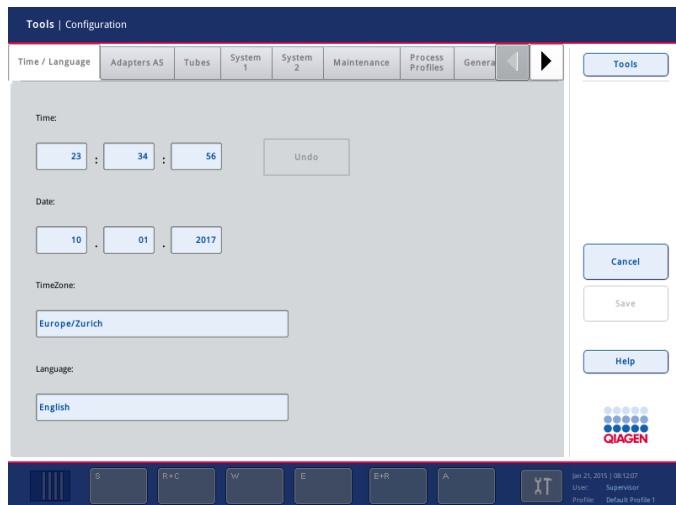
Tools | Configuration

Time / Language | Adapters AS | Tubes | System 1 | System 2 | Maintenance | Process Profiles | Genera

Tools

Time:

23 : 34 : 56

Undo

Date:

10 . 01 . 2017

TimeZone:

Europe/Zurich

Language:

English

Cancel

Save

Help

QIAGEN

S

R+C

W

E

E+R

A

Jan 21, 2015 | 08:12:07
User: Supervisor
Profile: Default Profile 1